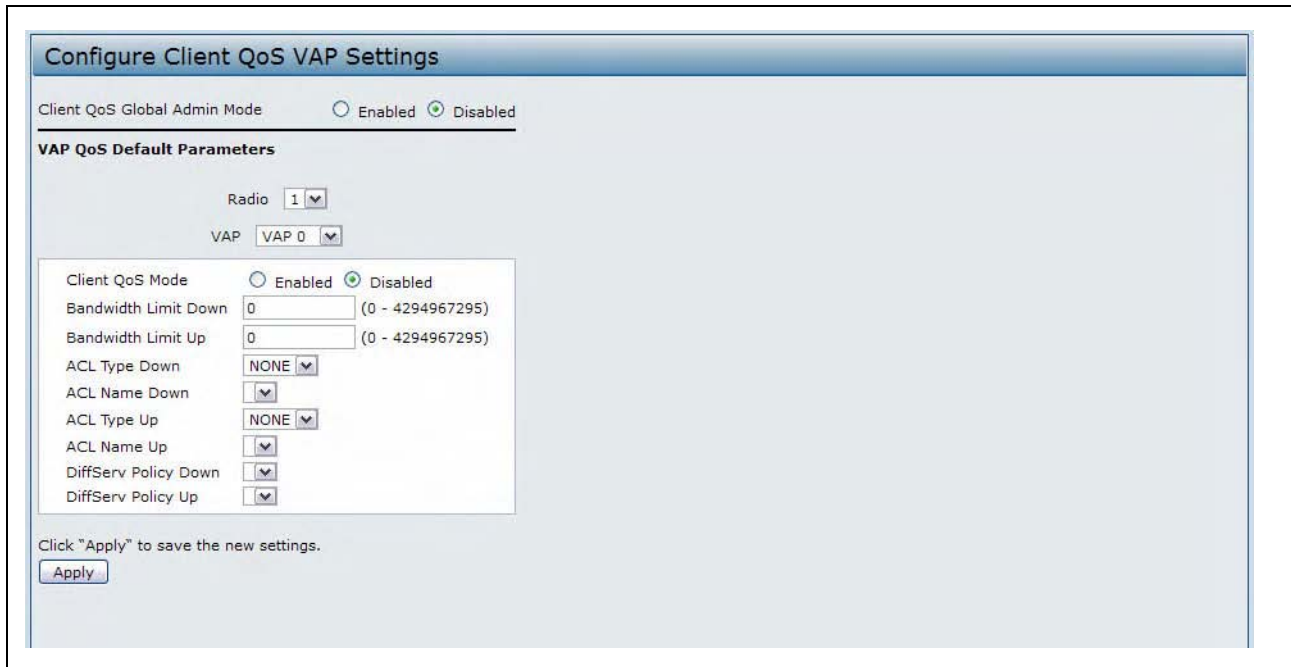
Configure Client QoS VAP Settings

Client QoS Global Admin Mode ○ Enabled ⊙ Disabled

VAP QoS Default Parameters

Radio 1

VAP VAP 0

Client QoS Mode ○ Enabled ⊙ Disabled
Bandwidth Limit Down 0 (0 - 4294967295)
Bandwidth Limit Up 0 (0 - 4294967295)
ACL Type Down NONE
ACL Name Down
ACL Type Up NONE
ACL Name Up
DiffServ Policy Down
DiffServ Policy Up

Click "Apply" to save the new settings.

Apply